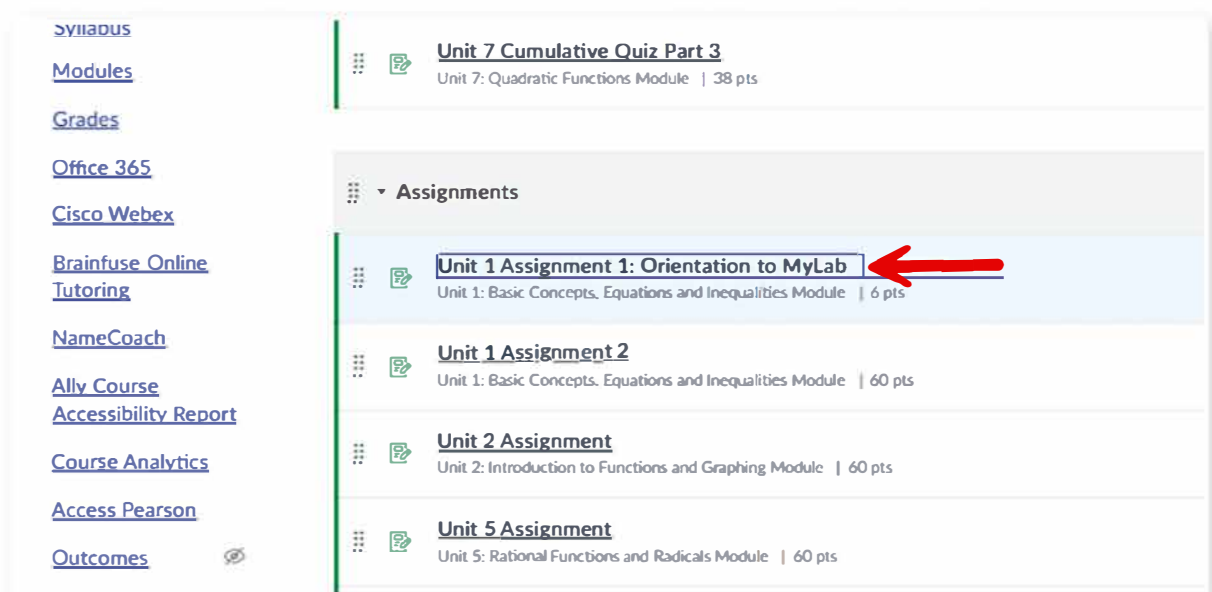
Syllabus

Modules

Grades

Office 365

Cisco Webex

Brainfuse Online Tutoring

NameCoach

Ally Course Accessibility Report

Course Analytics

Access Pearson

Outcomes

Unit 7 Cumulative Quiz Part 3
Unit 7: Quadratic Functions Module | 38 pts

Assignments

Unit 1 Assignment 1: Orientation to MyLab
Unit 1: Basic Concepts, Equations and Inequalities Module | 6 pts

Unit 1 Assignment 2
Unit 1: Basic Concepts, Equations and Inequalities Module | 60 pts

Unit 2 Assignment
Unit 2: Introduction to Functions and Graphing Module | 60 pts

Unit 5 Assignment
Unit 5: Rational Functions and Radicals Module | 60 pts